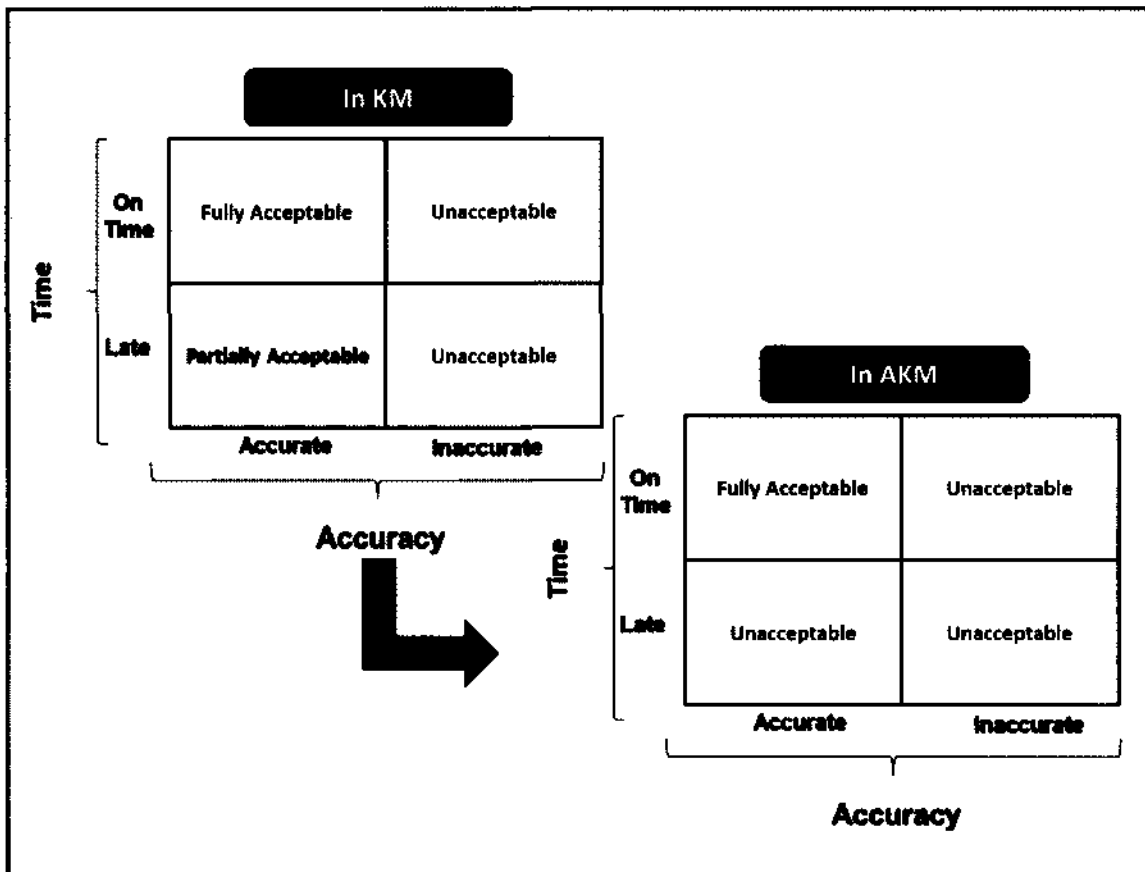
In KM

Time

| | Accurate | Inaccurate |
|---|---|---|
| On Time | Fully Acceptable | Unacceptable |
| Late | Partially Acceptable | Unacceptable |

Accuracy

In AKM

Time

| | Accurate | Inaccurate |
|---|---|---|
| On Time | Fully Acceptable | Unacceptable |
| Late | Unacceptable | Unacceptable |

Accuracy